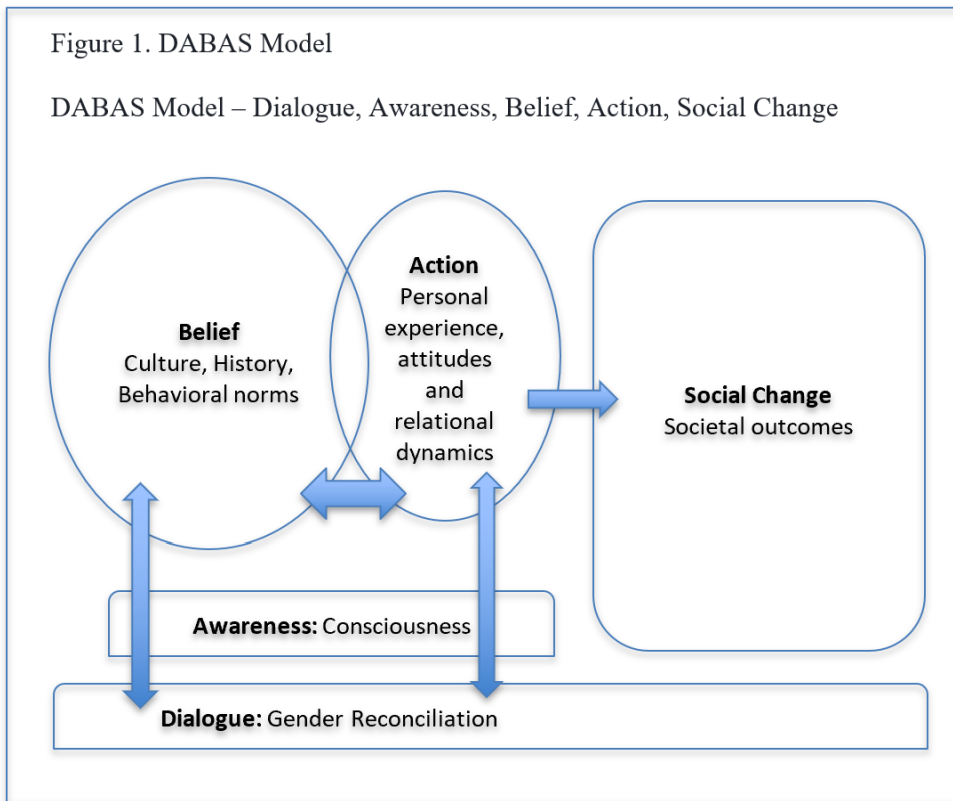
Figure 1. DABAS Model

DABAS Model – Dialogue, Awareness, Belief, Action, Social Change

**Belief**
Culture, History, Behavioral norms

**Action**
Personal experience, attitudes and relational dynamics

**Social Change**
Societal outcomes

**Awareness:** Consciousness

**Dialogue:** Gender Reconciliation